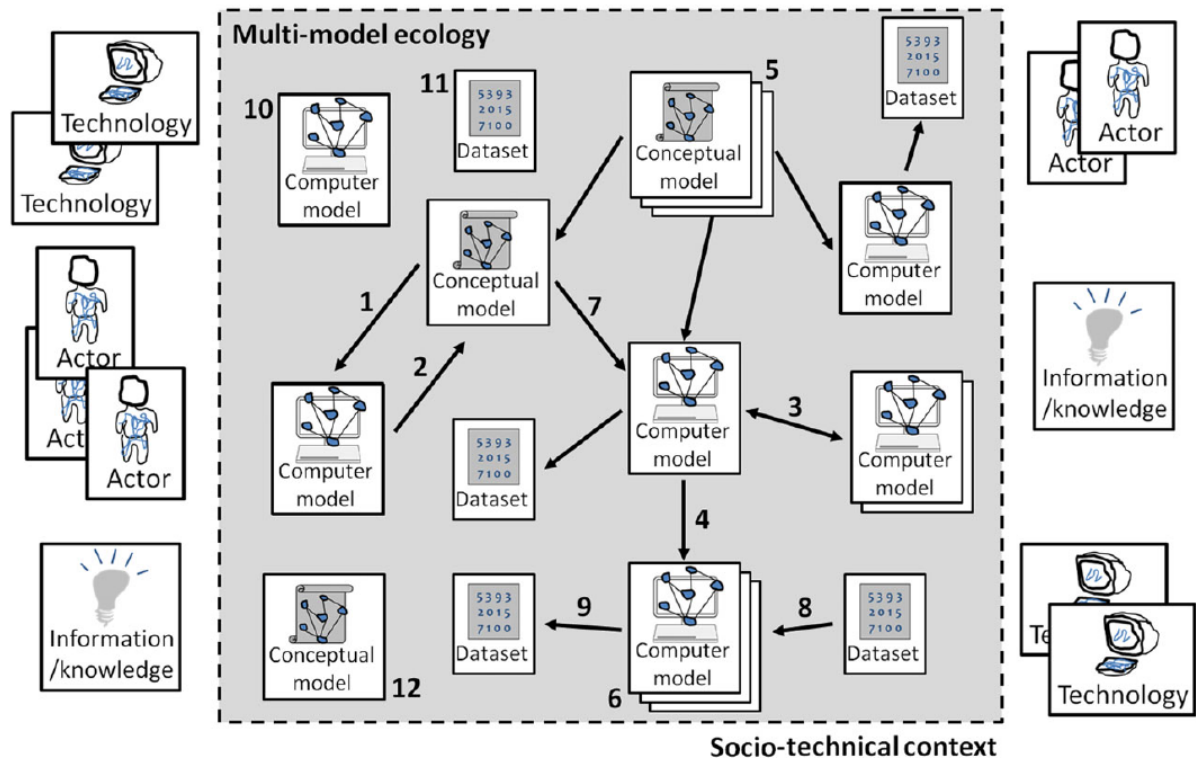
Technology

Technology

Actor

Act

Actor

Information /knowledge

Multi-model ecology

10

Computer model

11

5393
2015
7100
Dataset

5

Conceptual model

5393
2015
7100
Dataset

Conceptual model

1

2

7

Computer model

Computer model

Computer model

3

Computer model

5393
2015
7100
Dataset

4

Conceptual model

12

5393
2015
7100
Dataset

9

Computer model

6

8

5393
2015
7100
Dataset

Actor

Actor

Information /knowledge

Te

Technology

Socio-technical context